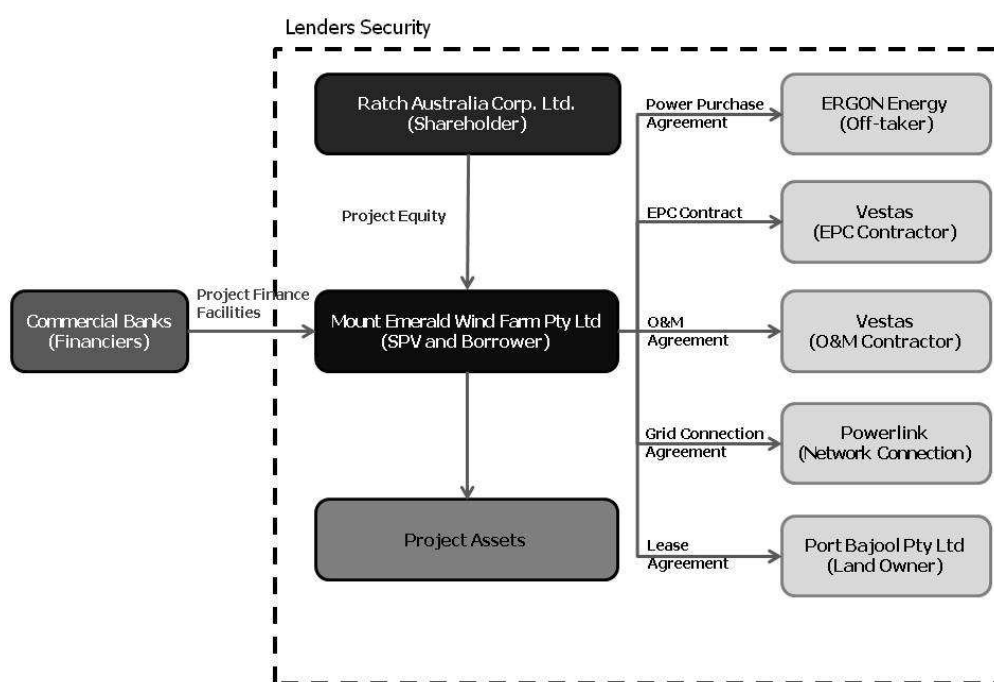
Lenders Security

Ratch Australia Corp. Ltd.
(Shareholder)

Project Equity

Commercial Banks
(Financiers)

Project Finance
Facilities

Mount Emerald Wind Farm Pty Ltd
(SPV and Borrower)

Project Assets

Power Purchase
Agreement

ERGON Energy
(Off-taker)

EPC Contract

Vestas
(EPC Contractor)

O&M
Agreement

Vestas
(O&M Contractor)

Grid Connection
Agreement

Powerlink
(Network Connection)

Lease
Agreement

Port Bajool Pty Ltd
(Land Owner)